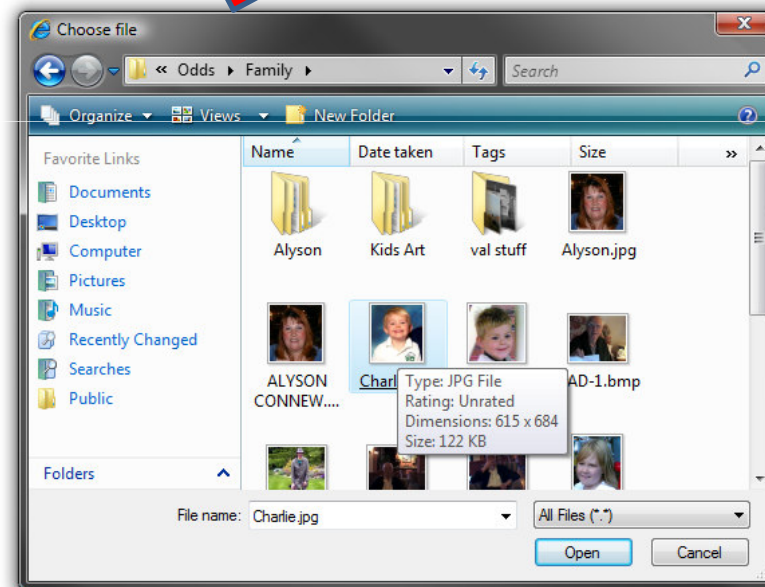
Choose file

« Odds ▸ Family ▸

Search

Organize ▾ Views ▾ New Folder

Favorite Links
Documents
Desktop
Computer
Pictures
Music
Recently Changed
Searches
Public

Folders

Name | Date taken | Tags | Size »

Alyson
Kids Art
val stuff
Alyson.jpg

ALYSON CONNEW....
Charl
AD-1.bmp

Type: JPG File
Rating: Unrated
Dimensions: 615 x 684
Size: 122 KB

File name: Charlie.jpg
All Files (*.*)
Open
Cancel